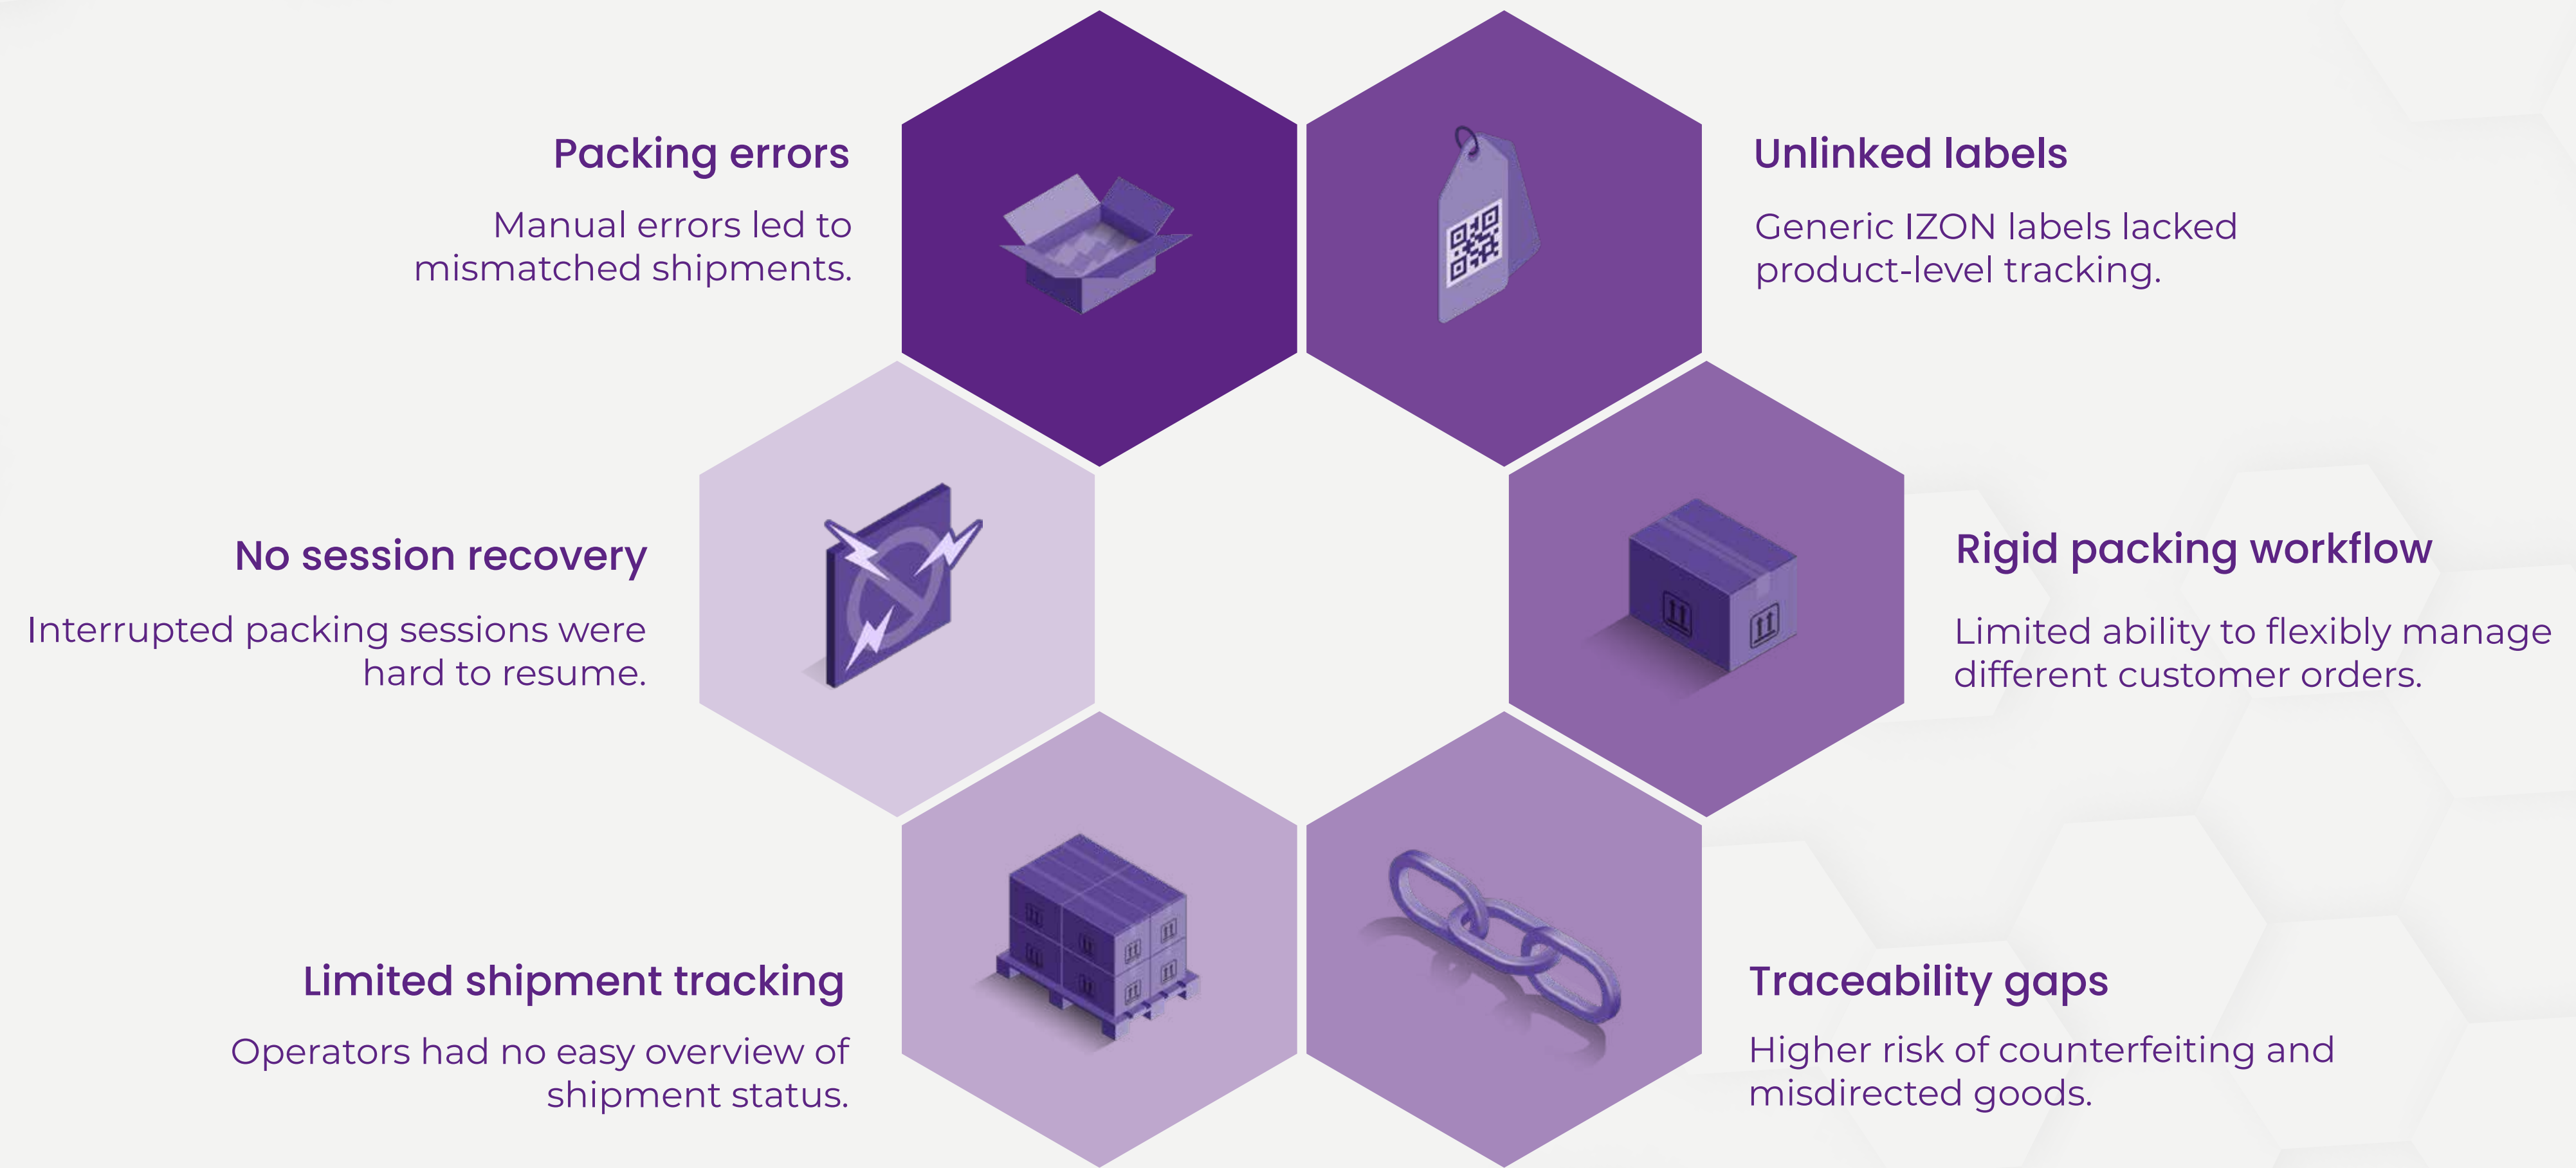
Packing errors

Manual errors led to mismatched shipments.

Unlinked labels

Generic IZON labels lacked product-level tracking.

No session recovery

Interrupted packing sessions were hard to resume.

Rigid packing workflow

Limited ability to flexibly manage different customer orders.

Limited shipment tracking

Operators had no easy overview of shipment status.

Traceability gaps

Higher risk of counterfeiting and misdirected goods.